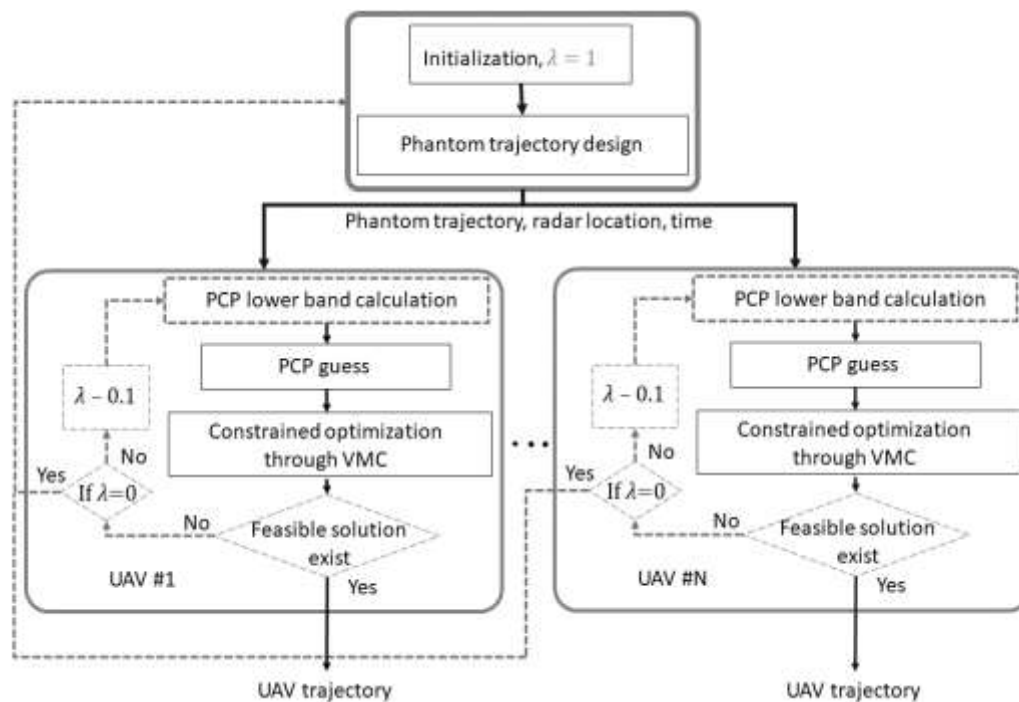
Initialization, $\lambda = 1$

Phantom trajectory design

Phantom trajectory, radar location, time

PCP lower band calculation

PCP guess

$\lambda - 0.1$

Constrained optimization through VMC

No

Yes

If $\lambda$=0

No

Feasible solution exist

UAV #1

Yes

UAV trajectory

PCP lower band calculation

PCP guess

$\lambda - 0.1$

Constrained optimization through VMC

No

Yes

If $\lambda$=0

No

Feasible solution exist

UAV #N

Yes

UAV trajectory